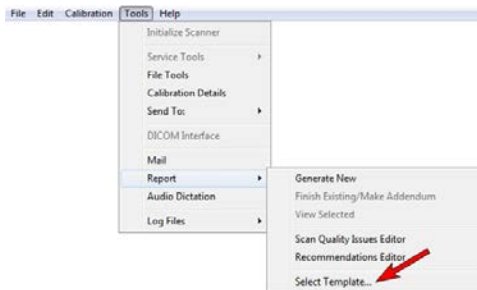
File Edit Calibration Tools Help

Initialize Scanner
Service Tools
File Tools
Calibration Details
Send To:
DICOM Interface
Mail
Report
Audio Dictation
Log Files

Generate New
Finish Existing/Make Addendum
View Selected
Scan Quality Issues Editor
Recommendations Editor
Select Template...